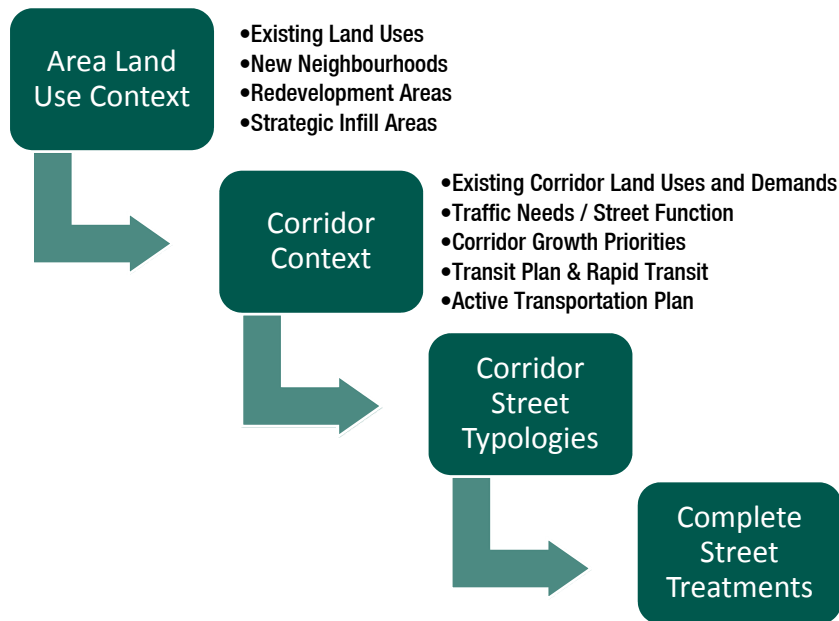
Area Land Use Context

•Existing Land Uses
•New Neighbourhoods
•Redevelopment Areas
•Strategic Infill Areas

Corridor Context

•Existing Corridor Land Uses and Demands
•Traffic Needs / Street Function
•Corridor Growth Priorities
•Transit Plan & Rapid Transit
•Active Transportation Plan

Corridor Street Typologies

Complete Street Treatments